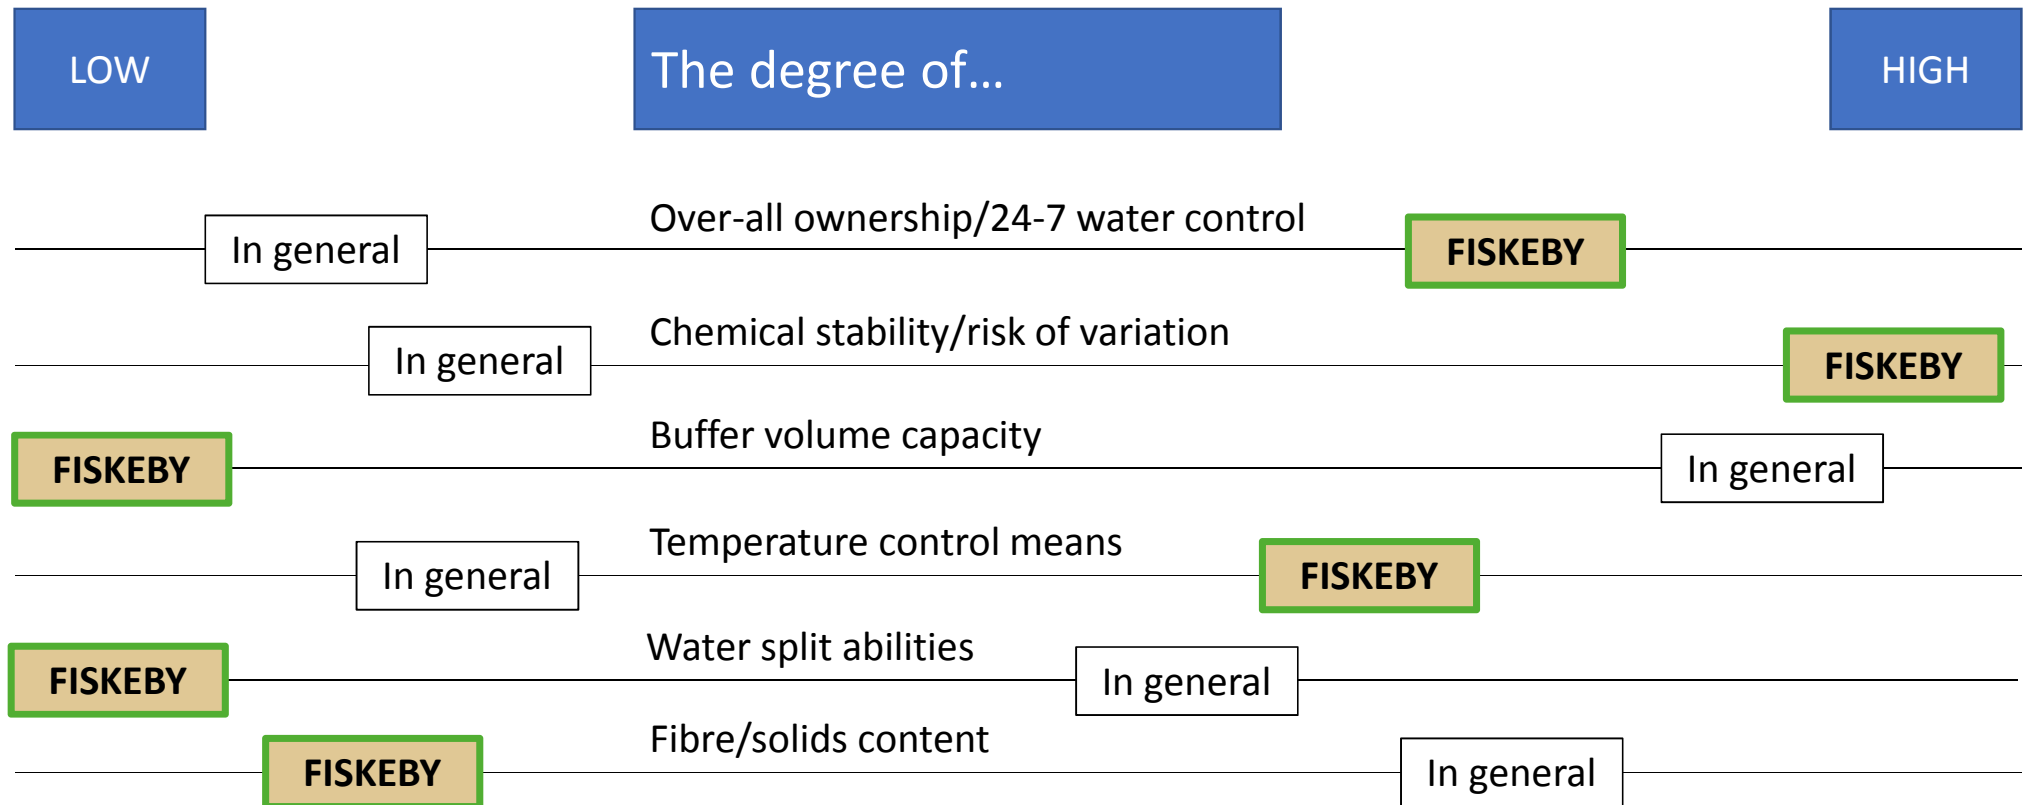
LOW

The degree of…

HIGH

In general
Over-all ownership/24-7 water control
FISKEBY

In general
Chemical stability/risk of variation
FISKEBY

FISKEBY
Buffer volume capacity
In general

In general
Temperature control means
FISKEBY

FISKEBY
Water split abilities
In general

FISKEBY
Fibre/solids content
In general